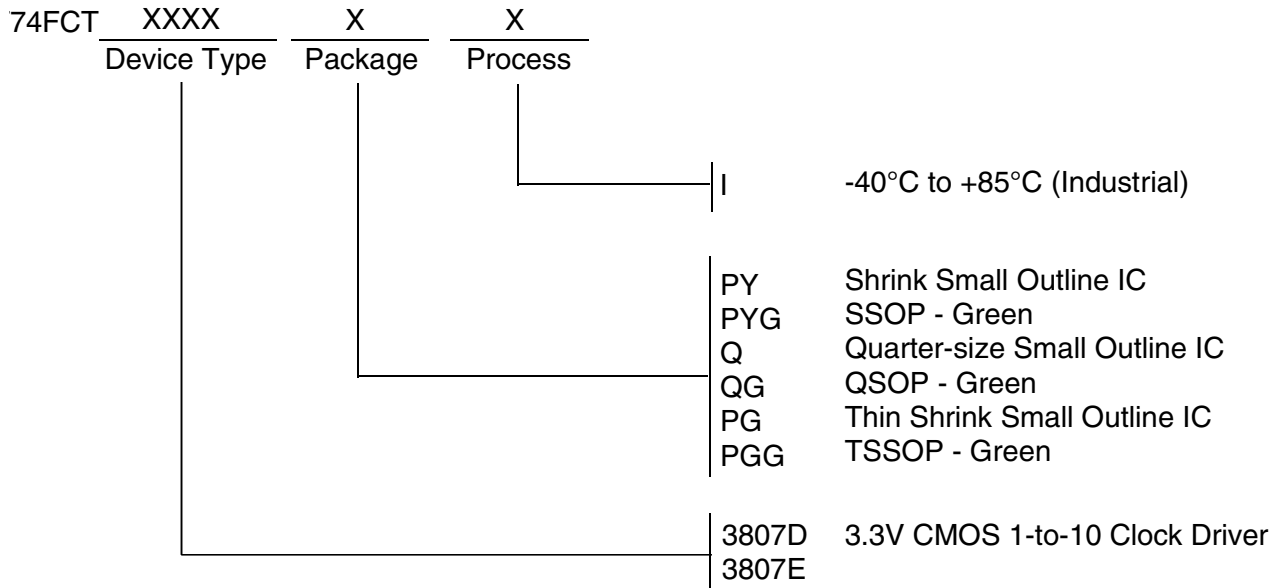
74FCT XXXX X X
Device Type Package Process

I -40°C to +85°C (Industrial)

PY Shrink Small Outline IC
PYG SSOP - Green
Q Quarter-size Small Outline IC
QG QSOP - Green
PG Thin Shrink Small Outline IC
PGG TSSOP - Green

3807D 3.3V CMOS 1-to-10 Clock Driver
3807E